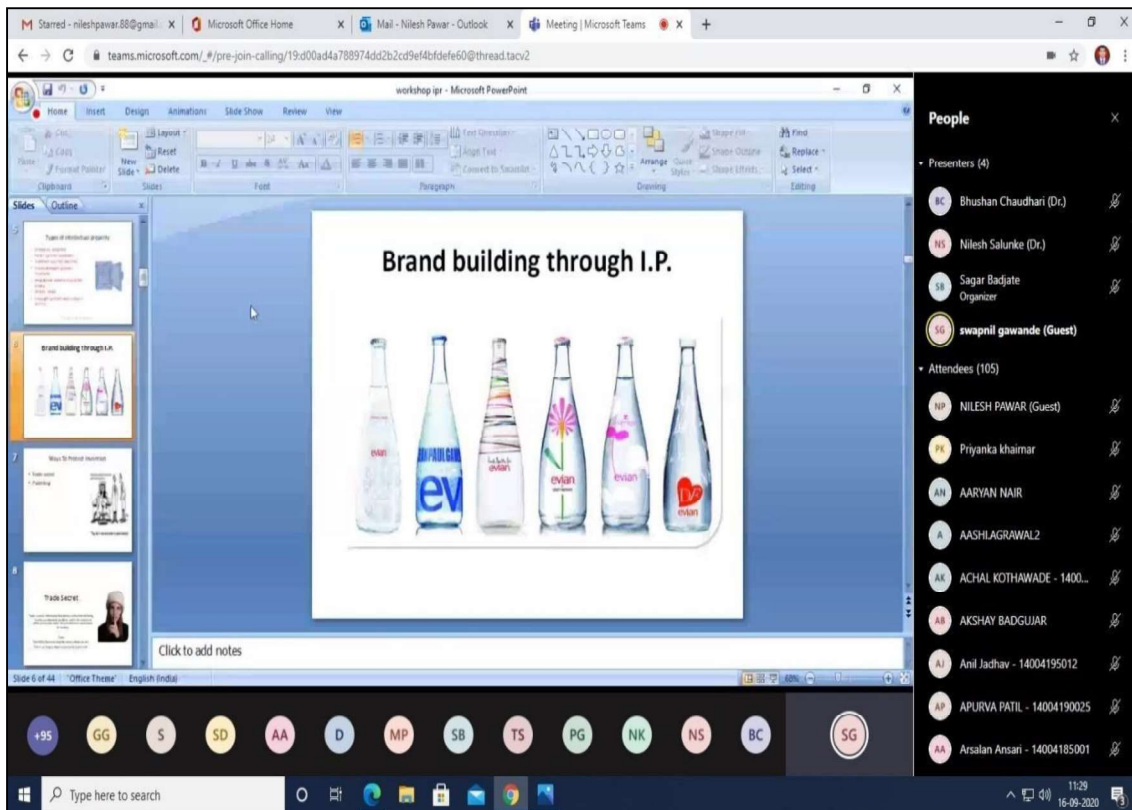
M Starred - nileshpawar.88@gmail × | Microsoft Office Home × | Mail - Nilesh Pawar - Outlook × | Meeting | Microsoft Teams × +

teams.microsoft.com/_#/pre-join-calling/19:d00ad4a788974dd2b2cd9ef4bfdefe60@thread.tacv2

workshop ipr - Microsoft PowerPoint

Home Insert Design Animations Slide Show Review View

Layout Reset New Slide Delete Clipboard Slides Font Paragraph Drawing Arrange Find Replace Select Editing

Slides Outline

Types of intellectual property

Brand building through I.P.

Ways To Protect Invention

Trade Secret

Brand building through I.P.

evian

ev

evian

evian

evian

evian

Click to add notes

Slide 6 of 44 "Office Theme" English (India)

People

Presenters (4)

BC Bhushan Chaudhari (Dr.)

NS Nilesh Salunke (Dr.)

SB Sagar Badjate
Organizer

SG swapnil gawande (Guest)

Attendees (105)

NP NILESH PAWAR (Guest)

PK Priyanka khaimar

AN AARYAN NAIR

A AASHI.AGRAWAL2

AK ACHAL KOTHAWADE - 1400...

AB AKSHAY BADGUJAR

AJ Anil Jadhav - 14004195012

AP APURVA PATIL - 14004190025

AA Arsalan Ansari - 14004185001

+95 GG S SD AA D MP SB TS PG NK NS BC SG

Type here to search

11:29
16-09-2020